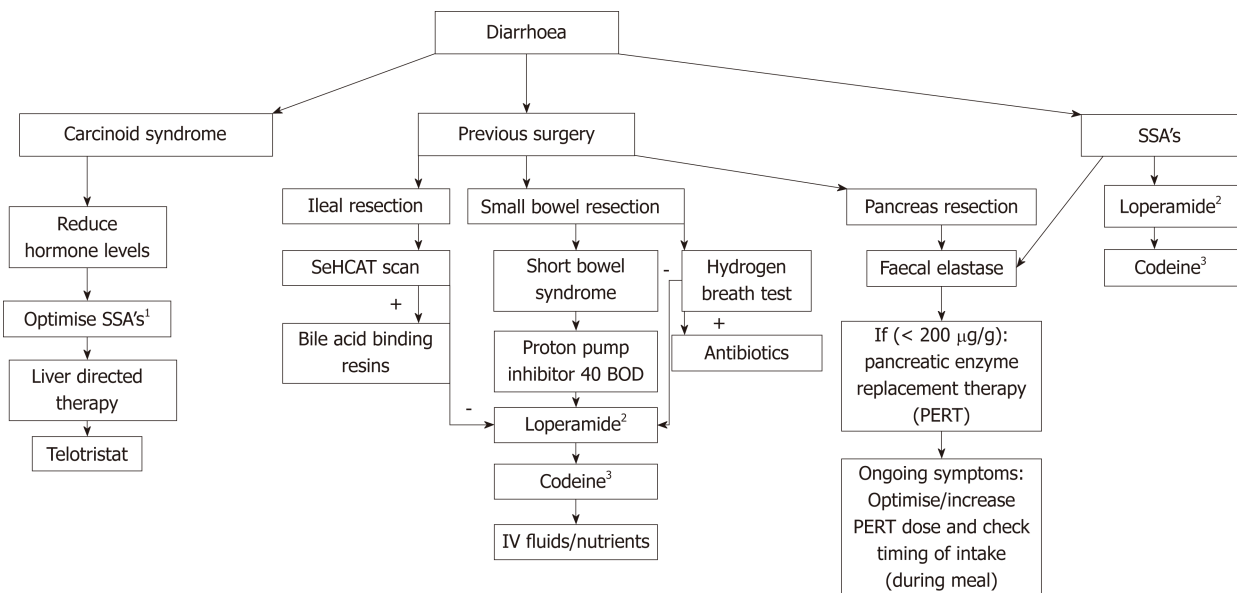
Diarrhoea

Carcinoid syndrome

Reduce hormone levels

Optimise SSA's$^1$

Liver directed therapy

Telotristat

Previous surgery

Ileal resection

SeHCAT scan

+

Bile acid binding resins

-

Small bowel resection

Short bowel syndrome

Proton pump inhibitor 40 BOD

Loperamide$^2$

Codeine$^3$

IV fluids/nutrients

-

Hydrogen breath test

+

Antibiotics

Pancreas resection

Faecal elastase

If (< 200 $\mu$g/g): pancreatic enzyme replacement therapy (PERT)

Ongoing symptoms: Optimise/increase PERT dose and check timing of intake (during meal)

SSA's

Loperamide$^2$

Codeine$^3$